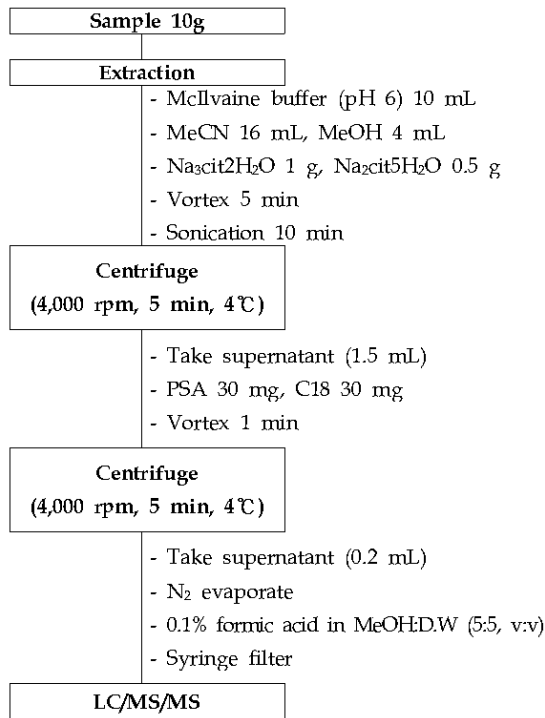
Sample 10g

Extraction

- McIlvaine buffer (pH 6) 10 mL
- MeCN 16 mL, MeOH 4 mL
- $Na_3cit2H_2O$ 1 g, $Na_2cit5H_2O$ 0.5 g
- Vortex 5 min
- Sonication 10 min

Centrifuge
(4,000 rpm, 5 min, 4℃)

- Take supernatant (1.5 mL)
- PSA 30 mg, C18 30 mg
- Vortex 1 min

Centrifuge
(4,000 rpm, 5 min, 4℃)

- Take supernatant (0.2 mL)
- $N_2$ evaporate
- 0.1% formic acid in MeOH:D.W (5:5, v:v)
- Syringe filter

LC/MS/MS